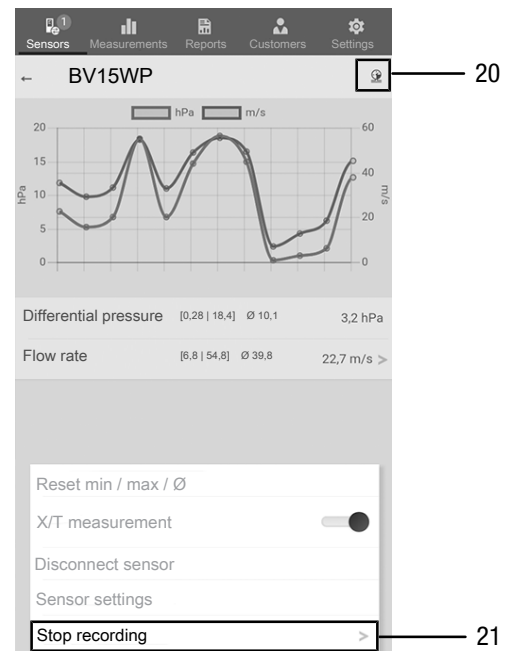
1
Sensors Measurements Reports Customers Settings

← BV15WP

20

hPa m/s

20
15
10
5
0

hPa

60
40
20
0

m/s

Differential pressure [0,28 | 18,4] Ø 10,1 3,2 hPa

Flow rate [6,8 | 54,8] Ø 39,8 22,7 m/s >

Reset min / max / Ø

X/T measurement

Disconnect sensor

Sensor settings

Stop recording >

21